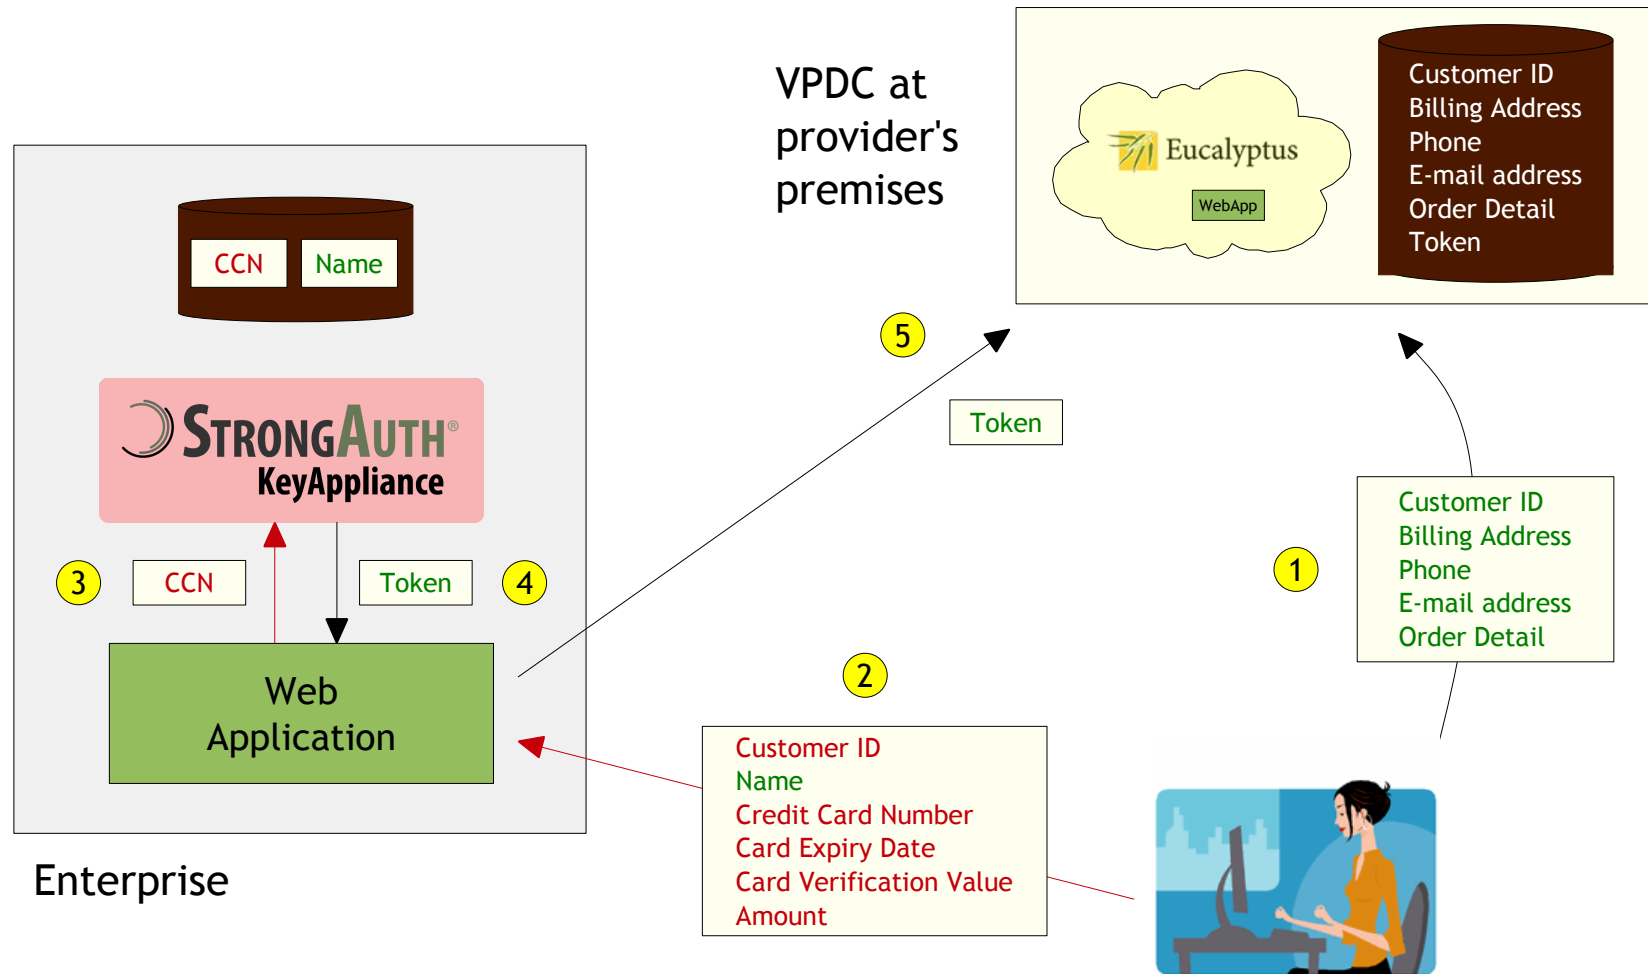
VPDC at provider's premises

Eucalyptus

WebApp

Customer ID
Billing Address
Phone
E-mail address
Order Detail
Token

CCN

Name

STRONGAUTH®
KeyAppliance

5

Token

3

CCN

Token

4

Web Application

1

Customer ID
Billing Address
Phone
E-mail address
Order Detail

2

Customer ID
Name
Credit Card Number
Card Expiry Date
Card Verification Value
Amount

Enterprise